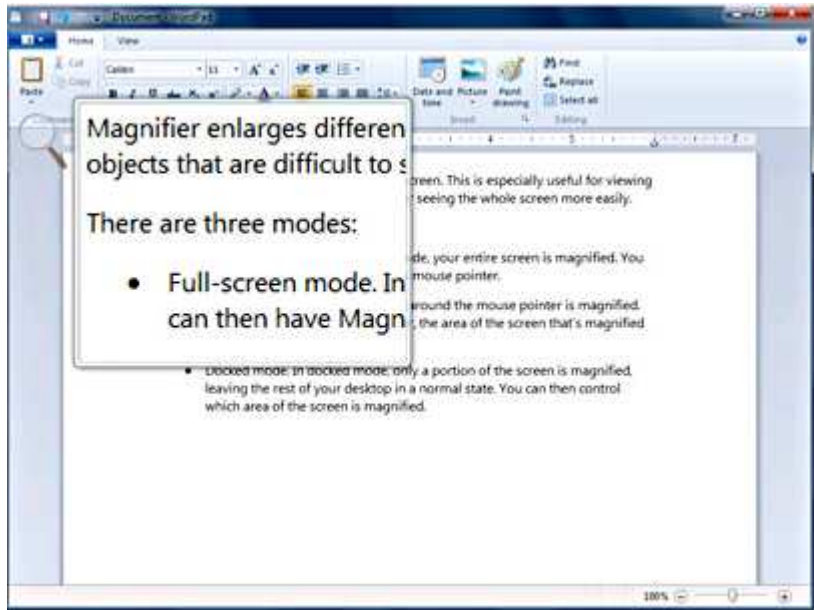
Document - WordPad

Home View

Paste Cut Copy Calibri 11 Date and time Picture Paint drawing Insert Find Replace Select all Editing

Magnifier enlarges differen
objects that are difficult to s

There are three modes:

• Full-screen mode. In
can then have Magn

reen. This is especially useful for viewing
seeing the whole screen more easily.

de, your entire screen is magnified. You
mouse pointer.

around the mouse pointer is magnified.
the area of the screen that's magnified

• Docked mode. In docked mode, only a portion of the screen is magnified, leaving the rest of your desktop in a normal state. You can then control which area of the screen is magnified.

100%